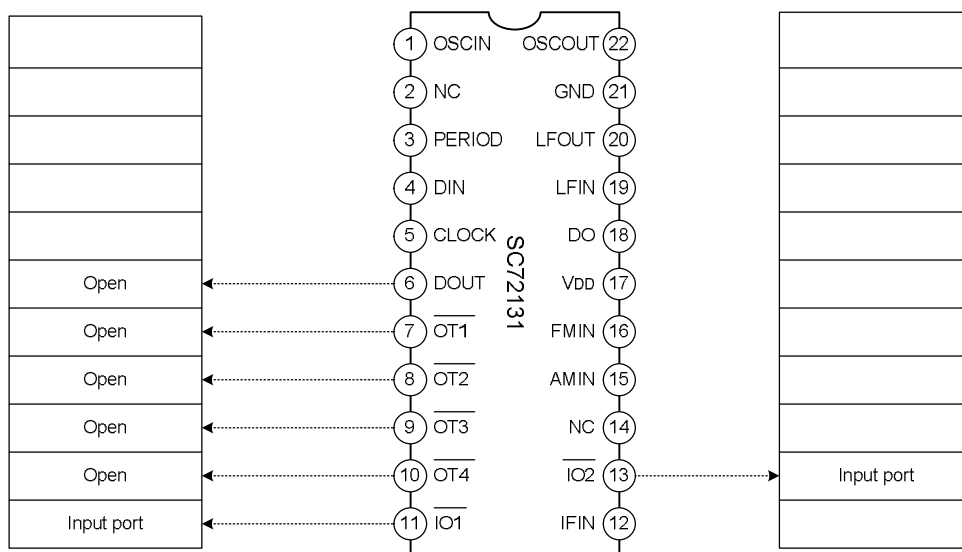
SC72131

| Left | Pin | Name | Name | Pin | Right |
|---|---|---|---|---|---|
| | 1 | OSCIN | OSCOUT | 22 | |
| | 2 | NC | GND | 21 | |
| | 3 | PERIOD | LFOUT | 20 | |
| | 4 | DIN | LFIN | 19 | |
| | 5 | CLOCK | DO | 18 | |
| Open | 6 | DOUT | VDD | 17 | |
| Open | 7 | $\overline{OT1}$ | FMIN | 16 | |
| Open | 8 | $\overline{OT2}$ | AMIN | 15 | |
| Open | 9 | $\overline{OT3}$ | NC | 14 | |
| Open | 10 | $\overline{OT4}$ | $\overline{IO2}$ | 13 | Input port |
| Input port | 11 | $\overline{IO1}$ | IFIN | 12 | |